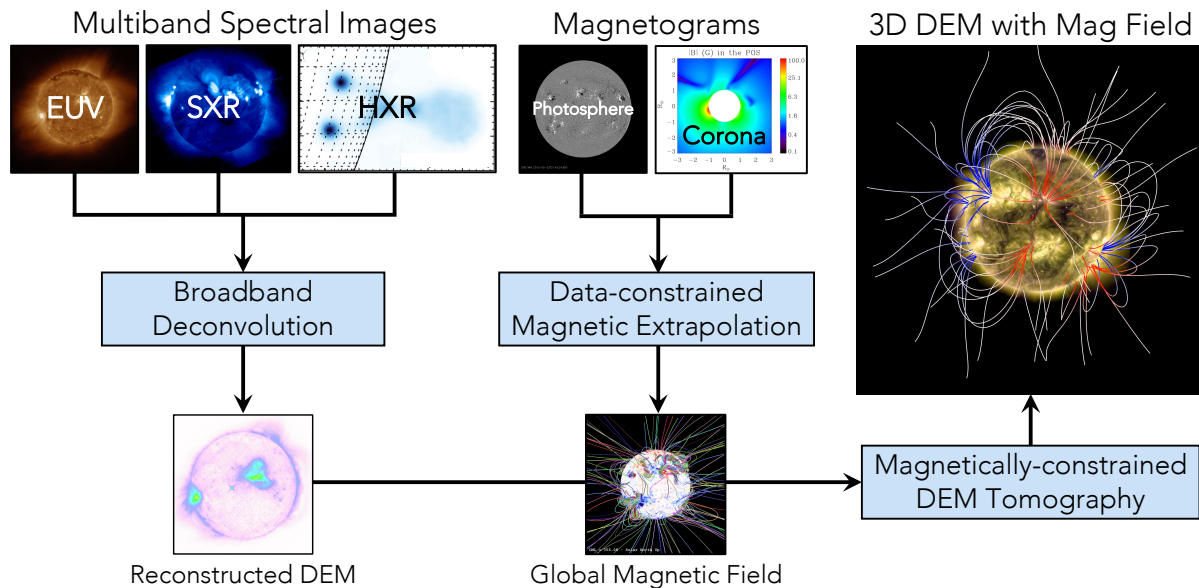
Multiband Spectral Images

EUV

SXR

HXR

Magnetograms

Photosphere

|B| (G) in the POS

Corona

100.0
25.1
6.3
1.6
0.4
0.1

3
2
1
0
−1
−2
−3

$R_{\odot}$

−3 −2 −1 0 1 2 3

$R_{\odot}$

3D DEM with Mag Field

Broadband Deconvolution

Data-constrained Magnetic Extrapolation

Magnetically-constrained DEM Tomography

Reconstructed DEM

Global Magnetic Field